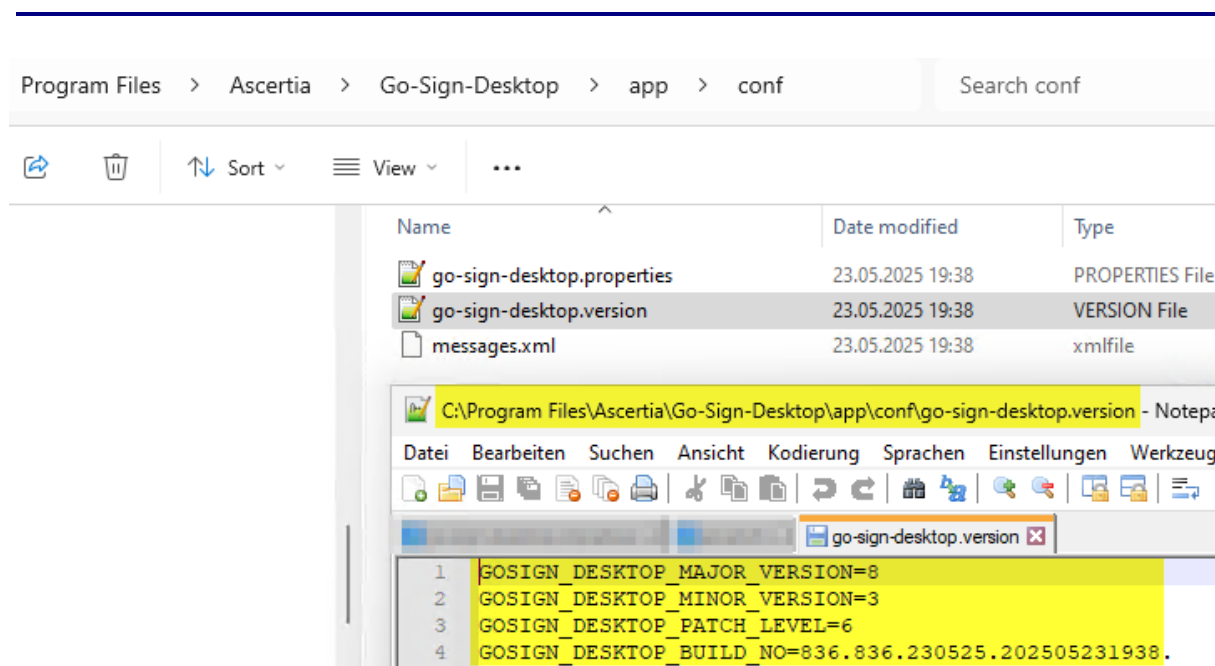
Program Files > Ascertia > Go-Sign-Desktop > app > conf

Search conf

Sort View •••

| Name | Date modified | Type |
|---|---|---|
| go-sign-desktop.properties | 23.05.2025 19:38 | PROPERTIES File |
| go-sign-desktop.version | 23.05.2025 19:38 | VERSION File |
| messages.xml | 23.05.2025 19:38 | xmlfile |

C:\Program Files\Ascertia\Go-Sign-Desktop\app\conf\go-sign-desktop.version - Notepa

Datei Bearbeiten Suchen Ansicht Kodierung Sprachen Einstellungen Werkzeug

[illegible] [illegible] go-sign-desktop.version

1 GOSIGN_DESKTOP_MAJOR_VERSION=8
2 GOSIGN_DESKTOP_MINOR_VERSION=3
3 GOSIGN_DESKTOP_PATCH_LEVEL=6
4 GOSIGN_DESKTOP_BUILD_NO=836.836.230525.202505231938.